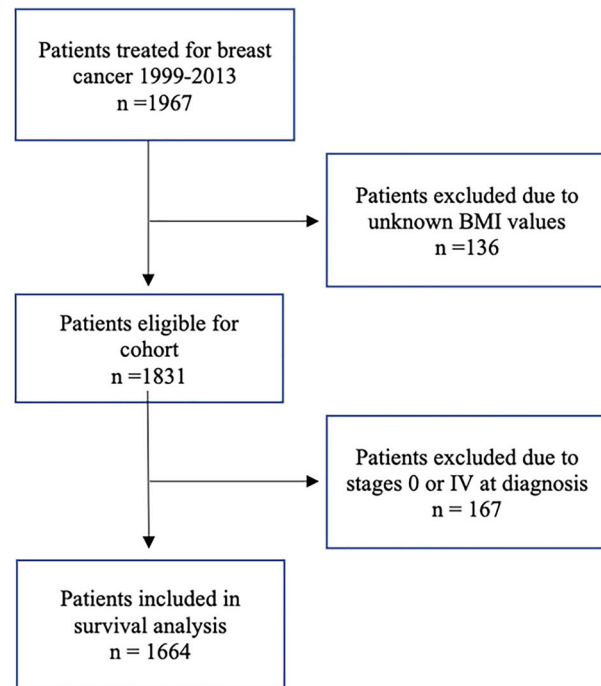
Patients treated for breast cancer 1999-2013
n =1967

Patients excluded due to unknown BMI values
n =136

Patients eligible for cohort
n =1831

Patients excluded due to stages 0 or IV at diagnosis
n = 167

Patients included in survival analysis
n = 1664